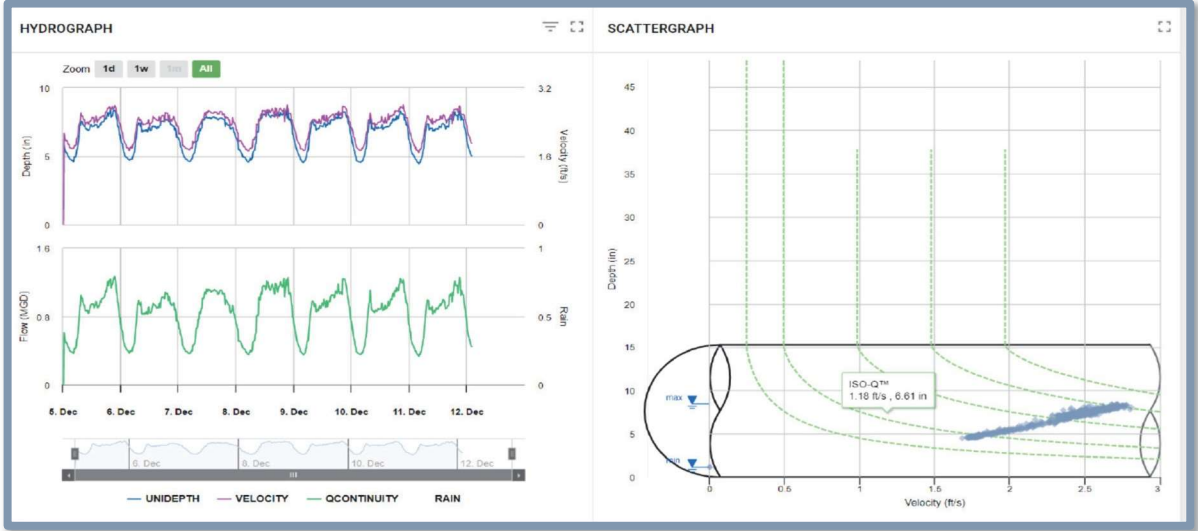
HYDROGRAPH

Zoom 1d 1w 1m All

10
5
0
Depth (in)

3.2
1.6
0
Velocity (ft/s)

1.6
0.8
0
Flow (MGD)

1
0.5
0
Rain

5. Dec 6. Dec 7. Dec 8. Dec 9. Dec 10. Dec 11. Dec 12. Dec

6. Dec 8. Dec 10. Dec 12. Dec

UNIDEPTH VELOCITY QCONTINUITY RAIN

SCATTERGRAPH

45
40
35
30
25
20
15
10
5
0
Depth (in)

max
min

ISO-Q™
1.18 ft/s , 6.61 in

0 0.5 1 1.5 2 2.5 3
Velocity (ft/s)